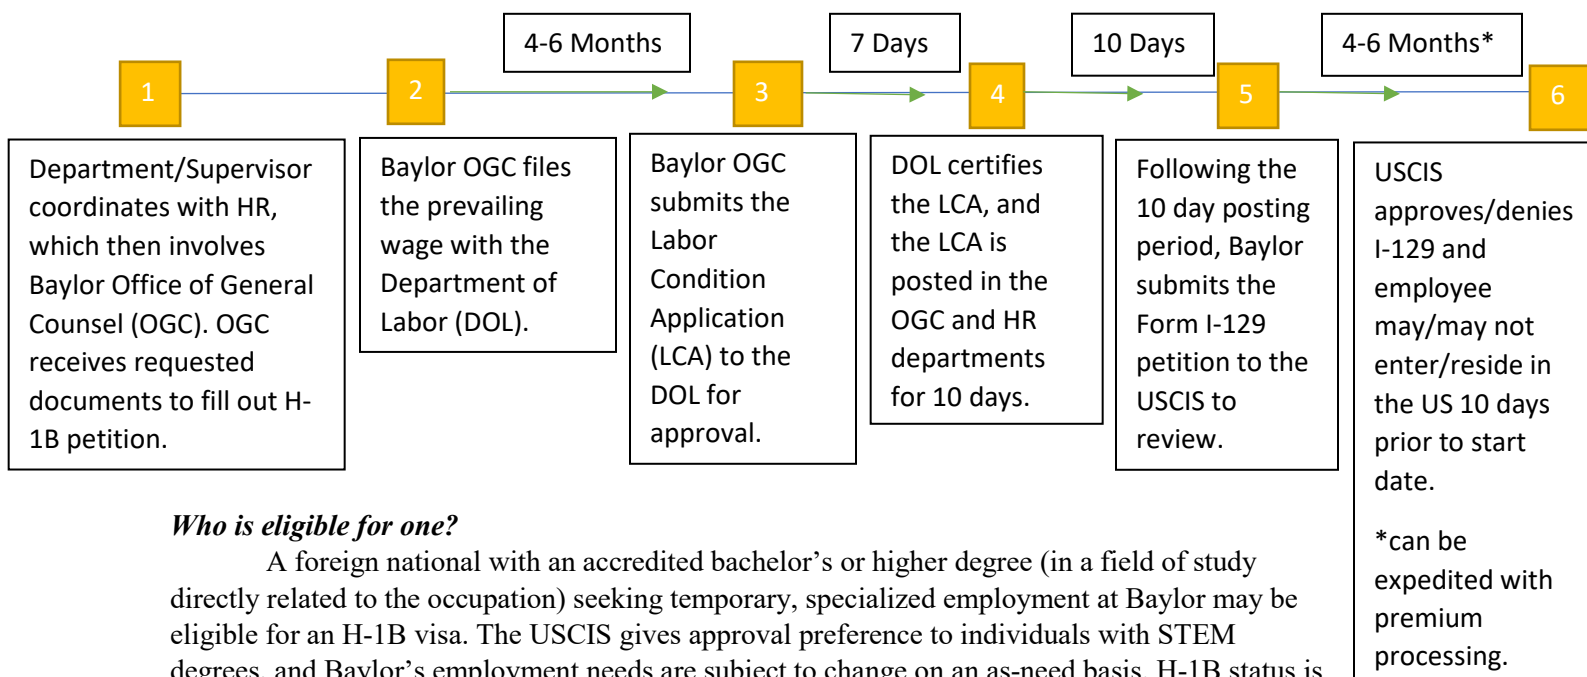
4-6 Months

7 Days

10 Days

4-6 Months*

1

2

3

4

5

6

Department/Supervisor coordinates with HR, which then involves Baylor Office of General Counsel (OGC). OGC receives requested documents to fill out H-1B petition.

Baylor OGC files the prevailing wage with the Department of Labor (DOL).

Baylor OGC submits the Labor Condition Application (LCA) to the DOL for approval.

DOL certifies the LCA, and the LCA is posted in the OGC and HR departments for 10 days.

Following the 10 day posting period, Baylor submits the Form I-129 petition to the USCIS to review.

USCIS approves/denies I-129 and employee may/may not enter/reside in the US 10 days prior to start date.

*can be expedited with premium processing.

Who is eligible for one?

A foreign national with an accredited bachelor’s or higher degree (in a field of study directly related to the occupation) seeking temporary, specialized employment at Baylor may be eligible for an H-1B visa. The USCIS gives approval preference to individuals with STEM degrees, and Baylor’s employment needs are subject to change on an as-need basis. H-1B status is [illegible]